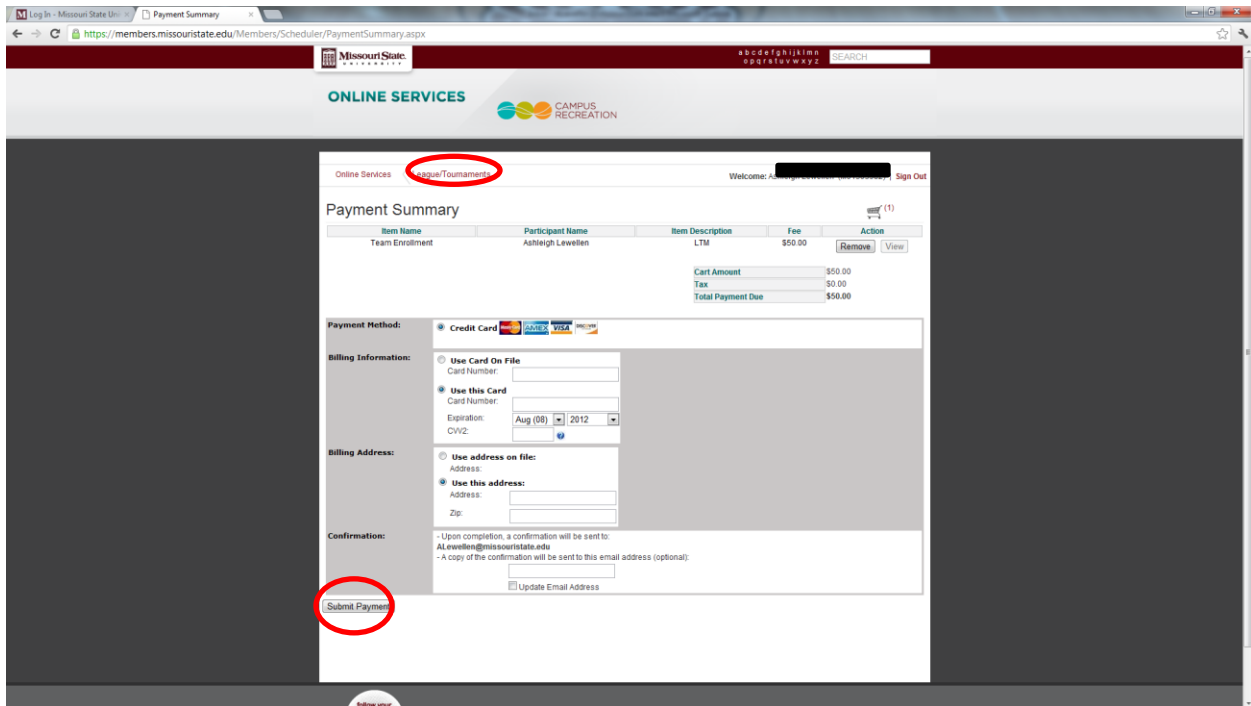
Log In - Missouri State Uni | Payment Summary

https://members.missouristate.edu/Members/Scheduler/PaymentSummary.aspx

Missouri State UNIVERSITY

a b c d e f g h i j k l m n o p q r s t u v w x y z SEARCH

ONLINE SERVICES

CAMPUS RECREATION

Online Services | League/Tournaments

Welcome: Ashleigh Lewellen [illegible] | Sign Out

Payment Summary

(1)

| Item Name | Participant Name | Item Description | Fee | Action |
|---|---|---|---|---|
| Team Enrollment | Ashleigh Lewellen | LTM | $50.00 | Remove View |

| Cart Amount | $50.00 |
|---|---|
| Tax | $0.00 |
| Total Payment Due | $50.00 |

Payment Method: Credit Card MasterCard AMEX VISA DISCOVER

Billing Information: Use Card On File
Card Number:
Use this Card
Card Number:
Expiration: Aug (08) 2012
CVV2:

Billing Address: Use address on file:
Address:
Use this address:
Address:
Zip:

Confirmation: - Upon completion, a confirmation will be sent to:
ALewellen@missouristate.edu
- A copy of the confirmation will be sent to this email address (optional):
Update Email Address

Submit Payment

follow your